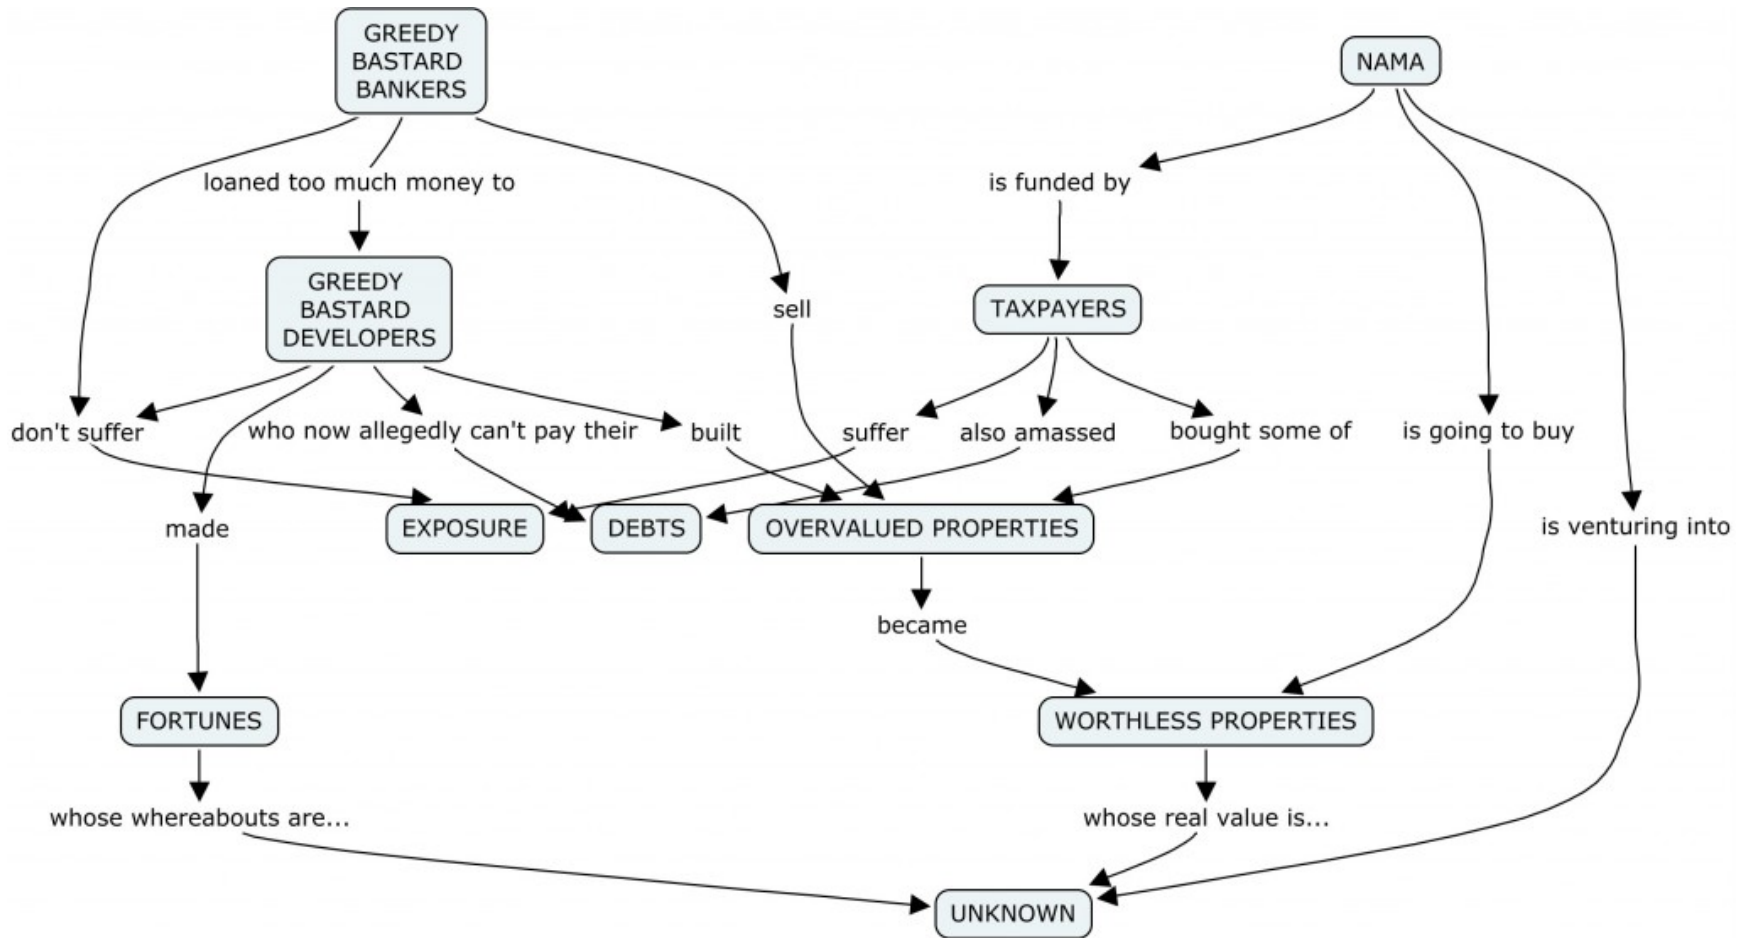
GREEDY BASTARD BANKERS

NAMA

loaned too much money to

is funded by

GREEDY BASTARD DEVELOPERS

sell

TAXPAYERS

don't suffer

who now allegedly can't pay their

built

suffer

also amassed

bought some of

is going to buy

made

EXPOSURE

DEBTS

OVERVALUED PROPERTIES

is venturing into

became

FORTUNES

WORTHLESS PROPERTIES

whose whereabouts are...

whose real value is...

UNKNOWN